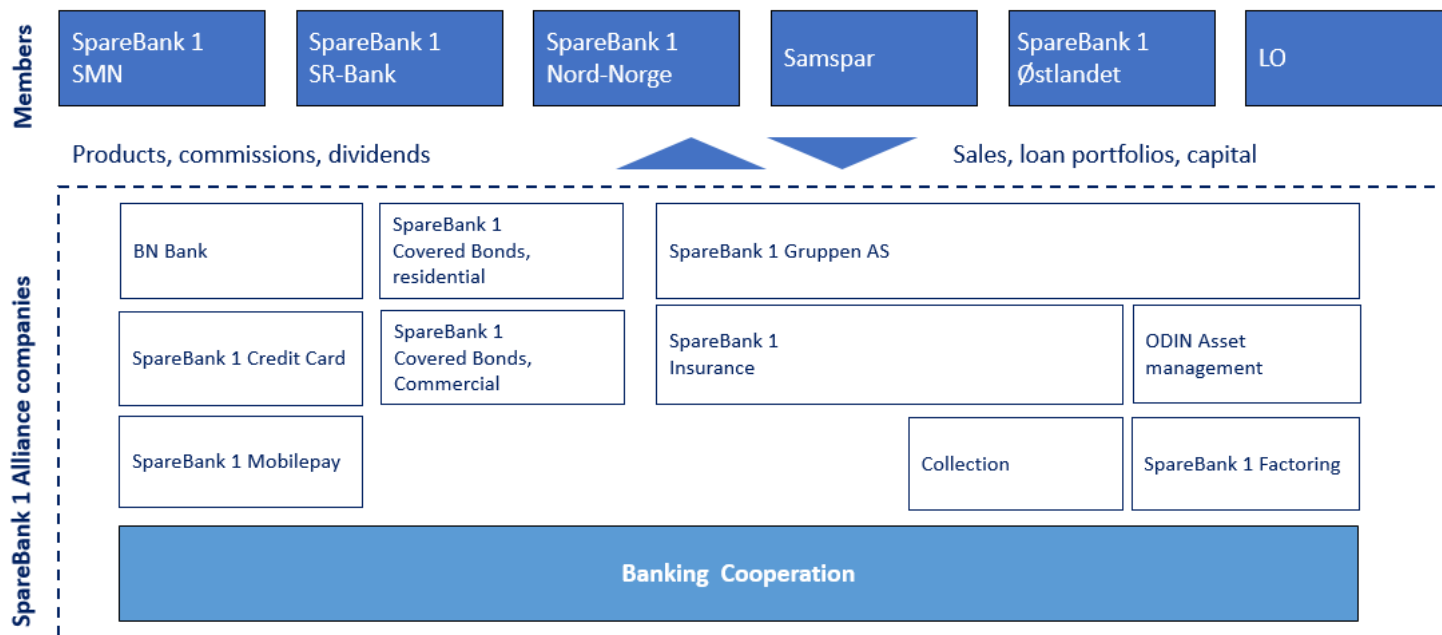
Members

SpareBank 1 SMN

SpareBank 1 SR-Bank

SpareBank 1 Nord-Norge

Samspar

SpareBank 1 Østlandet

LO

Products, commissions, dividends

Sales, loan portfolios, capital

SpareBank 1 Alliance companies

BN Bank

SpareBank 1 Covered Bonds, residential

SpareBank 1 Gruppen AS

SpareBank 1 Credit Card

SpareBank 1 Covered Bonds, Commercial

SpareBank 1 Insurance

ODIN Asset management

SpareBank 1 Mobilepay

Collection

SpareBank 1 Factoring

Banking Cooperation